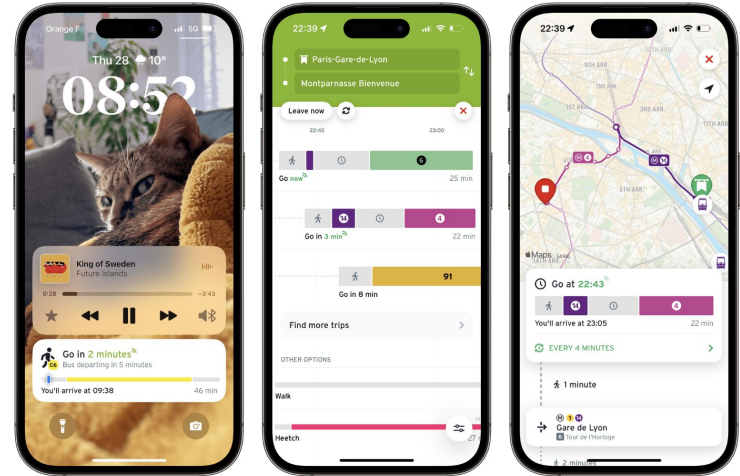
Orange F 5G
Thu 28 10°
08:52

King of Sweden
Future Islands
0:28 -3:43

Go in 2 minutes
C6
Bus departing in 5 minutes
You'll arrive at 09:38 46 min

22:39
Paris-Gare-de-Lyon
Montparnasse Bienvenue
Leave now
22:45 23:00
6
Go now 25 min
14 4
Go in 3 min 22 min
91
Go in 8 min
Find more trips
OTHER OPTIONS
Walk
Heetch

22:39
Maps
Go at 22:43
14 4
You'll arrive at 23:05 22 min
EVERY 4 MINUTES
1 minute
M 1 14
Gare de Lyon
B Tour de l'Horloge
2 minutes